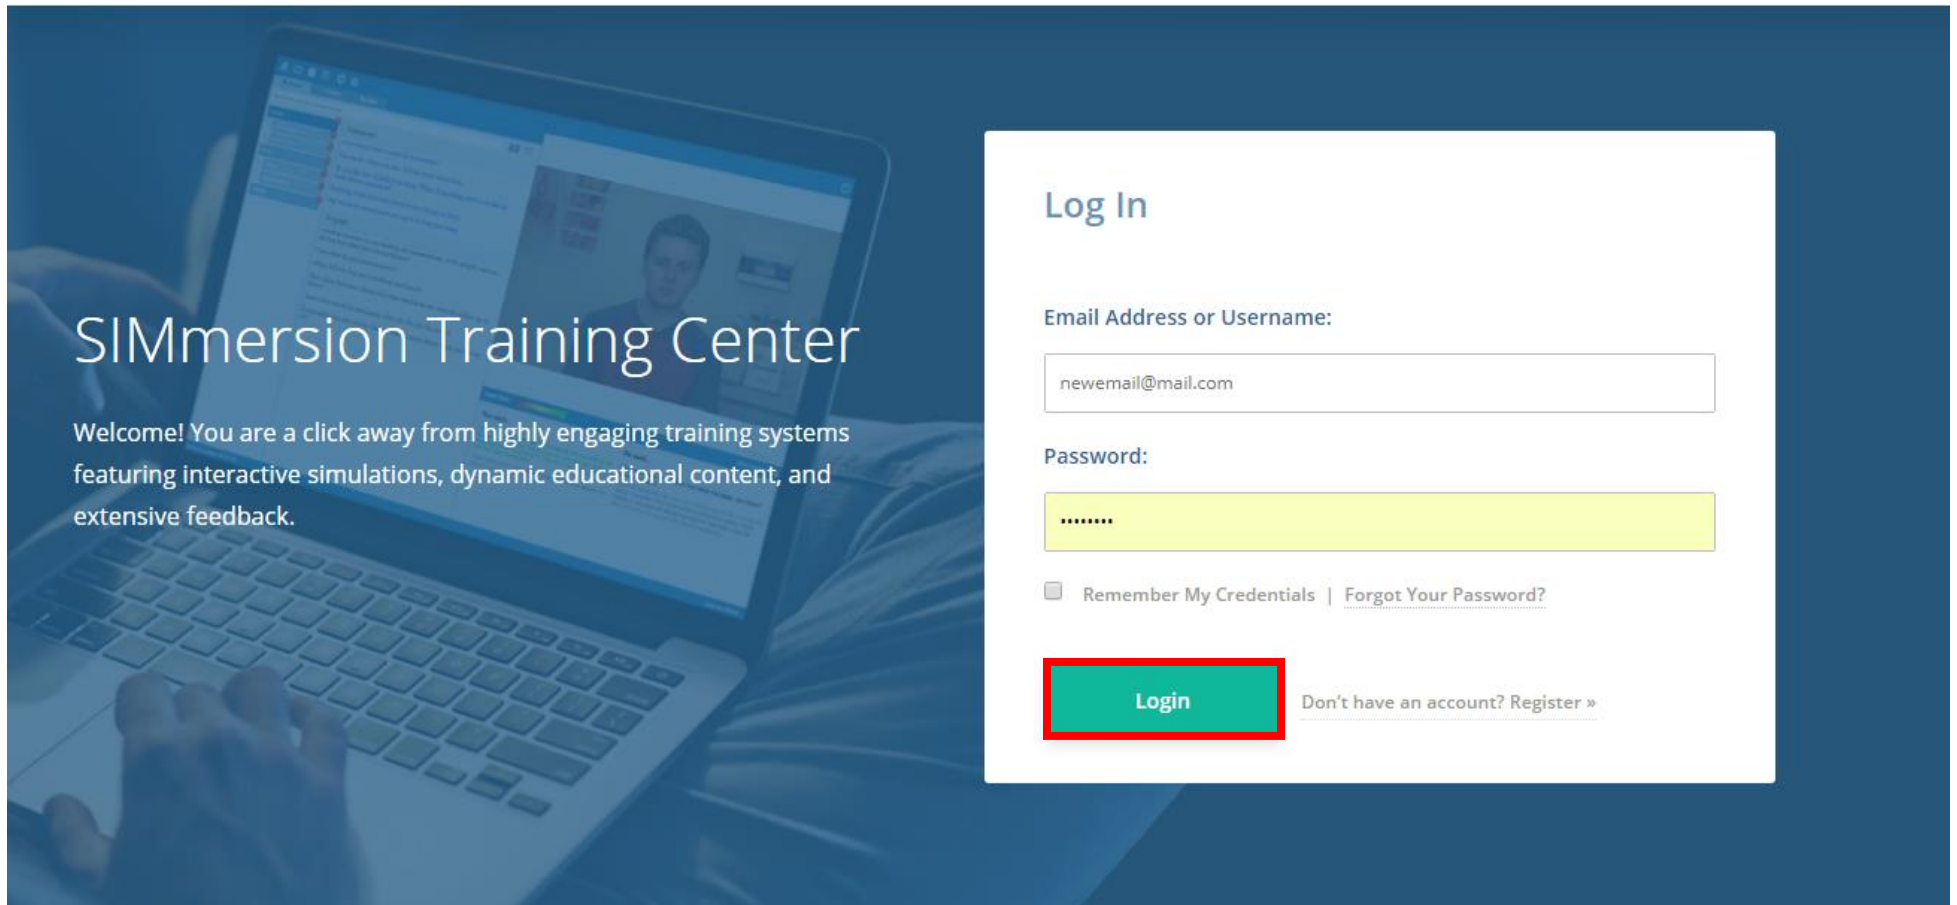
SIMmersion Training Center

Welcome! You are a click away from highly engaging training systems featuring interactive simulations, dynamic educational content, and extensive feedback.

Log In

Email Address or Username:

newemail@mail.com

Password:

••••••••

Remember My Credentials | Forgot Your Password?

Login

Don't have an account? Register »